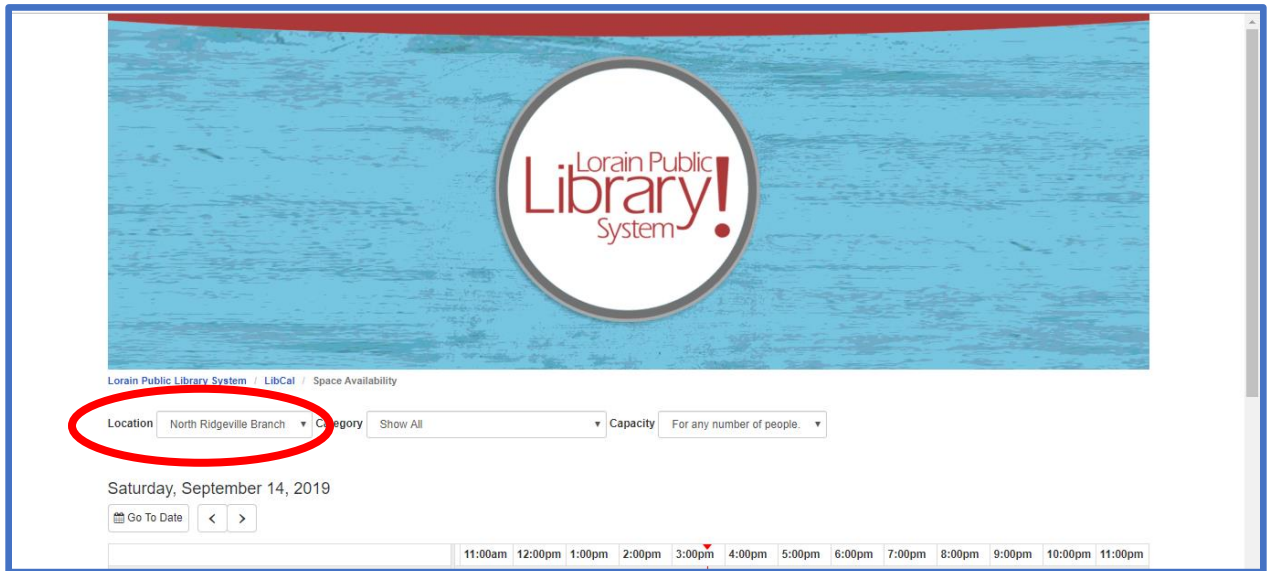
Lorain Public Library! System

Lorain Public Library System / LibCal / Space Availability

Location North Ridgeville Branch Category Show All Capacity For any number of people.

Saturday, September 14, 2019

Go To Date < >

| | 11:00am | 12:00pm | 1:00pm | 2:00pm | 3:00pm | 4:00pm | 5:00pm | 6:00pm | 7:00pm | 8:00pm | 9:00pm | 10:00pm | 11:00pm |
|---|---|---|---|---|---|---|---|---|---|---|---|---|---|